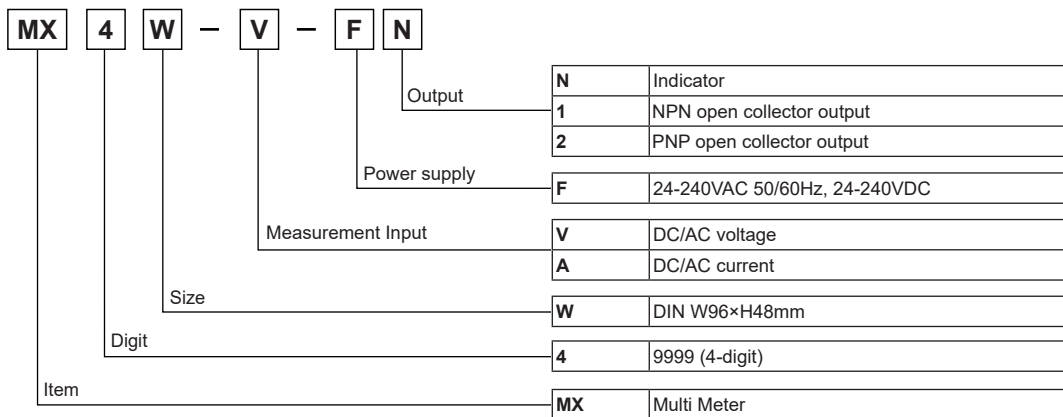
MX 4 W – V – F N

Output

| N | Indicator |
|---|---|
| 1 | NPN open collector output |
| 2 | PNP open collector output |

Power supply

| F | 24-240VAC 50/60Hz, 24-240VDC |
|---|---|

Measurement Input

| V | DC/AC voltage |
|---|---|
| A | DC/AC current |

Size

| W | DIN W96×H48mm |
|---|---|

Digit

| 4 | 9999 (4-digit) |
|---|---|

Item

| MX | Multi Meter |
|---|---|